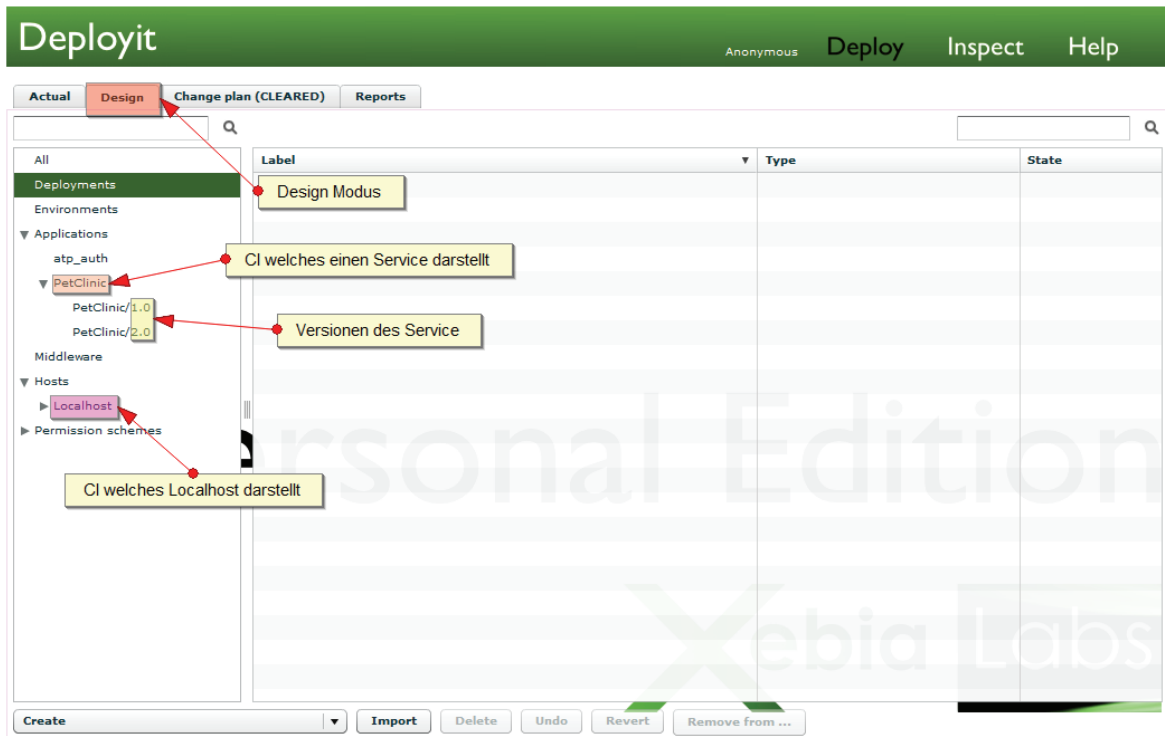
Deployit

Anonymous Deploy Inspect Help

Actual Design Change plan (CLEARED) Reports

All
Deployments
Environments
Applications
atp_auth
PetClinic
PetClinic/1.0
PetClinic/2.0
Middleware
Hosts
Localhost
Permission schemes

| Label | Type | State |
|---|---|---|

Design Modus

CI welches einen Service darstellt

Versionen des Service

CI welches Localhost darstellt

rsonal Edition

ebia Labs

Create Import Delete Undo Revert Remove from ...